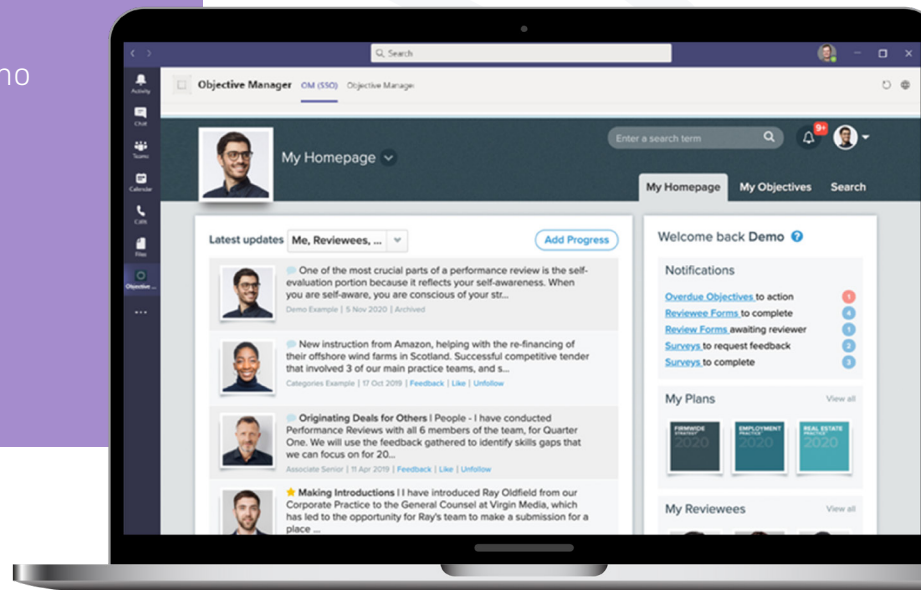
no

Search

Activity
Chat
Teams
Calendar
Calls
Files
Objective ...
...

Objective Manager OM (SSO) Objective Manager

Enter a search term
9+

My Homepage

My Homepage My Objectives Search

Latest updates Me, Reviewees, ...
Add Progress

One of the most crucial parts of a performance review is the self-evaluation portion because it reflects your self-awareness. When you are self-aware, you are conscious of your str...
Demo Example | 5 Nov 2020 | Archived

New instruction from Amazon, helping with the re-financing of their offshore wind farms in Scotland. Successful competitive tender that involved 3 of our main practice teams, and s...
Categories Example | 17 Oct 2019 | Feedback | Like | Unfollow

Originating Deals for Others | People - I have conducted Performance Reviews with all 6 members of the team, for Quarter One. We will use the feedback gathered to identify skills gaps that we can focus on for 20...
Associate Senior | 11 Apr 2019 | Feedback | Like | Unfollow

Making Introductions | I have introduced Ray Oldfield from our Corporate Practice to the General Counsel at Virgin Media, which has led to the opportunity for Ray's team to make a submission for a place ...

Welcome back Demo

Notifications
Overdue Objectives to action 1
Reviewee Forms to complete 4
Review Forms awaiting reviewer 1
Surveys to request feedback 2
Surveys to complete 3

My Plans View all
FIRMWIDE STRATEGY 2020
EMPLOYMENT PRACTICE 2020
REAL ESTATE PRACTICE 2020

My Reviewees View all